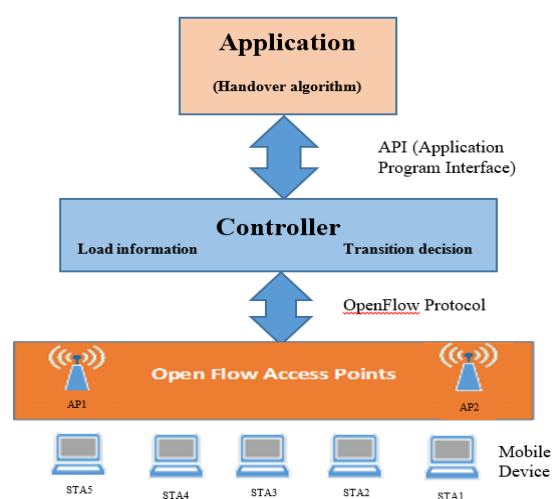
Application

(Handover algorithm)

API (Application Program Interface)

Controller

Load information

Transition decision

OpenFlow Protocol

Open Flow Access Points

AP1

AP2

STA5

STA4

STA3

STA2

STA1

Mobile Device